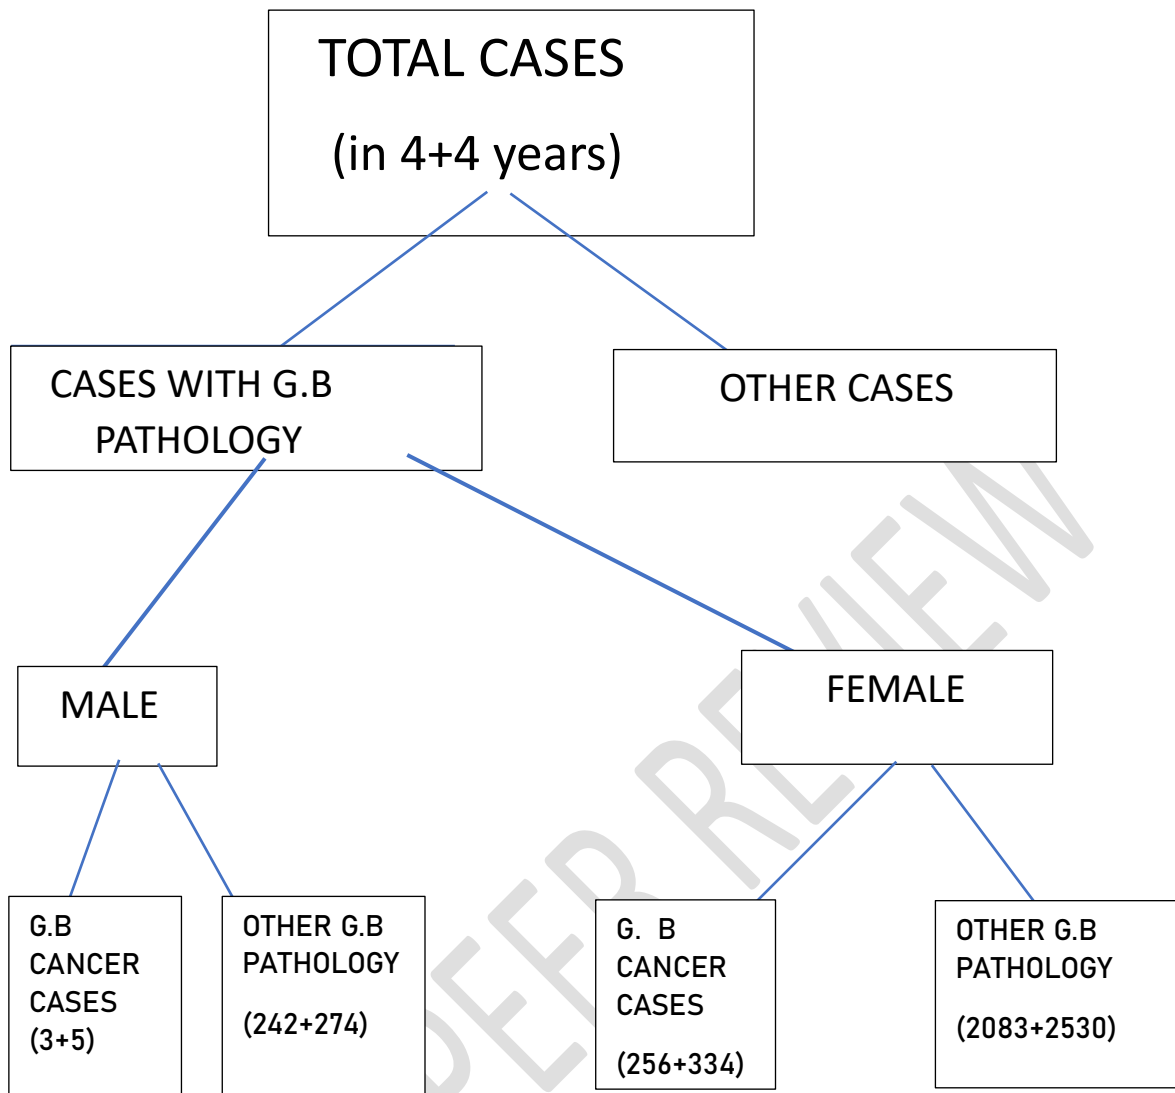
TOTAL CASES
(in 4+4 years)

CASES WITH G.B PATHOLOGY

OTHER CASES

MALE

FEMALE

G.B CANCER CASES (3+5)

OTHER G.B PATHOLOGY (242+274)

G. B CANCER CASES (256+334)

OTHER G.B PATHOLOGY (2083+2530)

PEER REVIEW